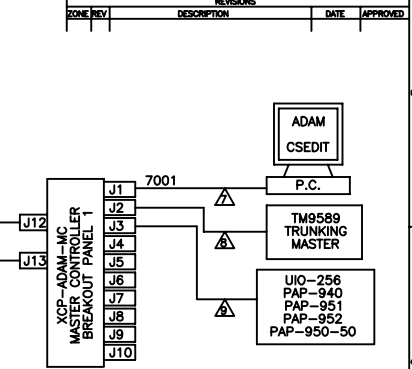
REVISIONS

| ZONE | REV | DESCRIPTION | DATE | APPROVED |
|---|---|---|---|---|

ADAM
CSEDIT
P.C.

7001

J1
J2
J3
J4
J5
J6
J7
J8
J9
J10

J12
J13

XCP-ADAM-MC
MASTER CONTROLLER
BREAKOUT PANEL 1

7

8

9

TM9589
TRUNKING
MASTER

UIO-256
PAP-940
PAP-951
PAP-952
PAP-950-50